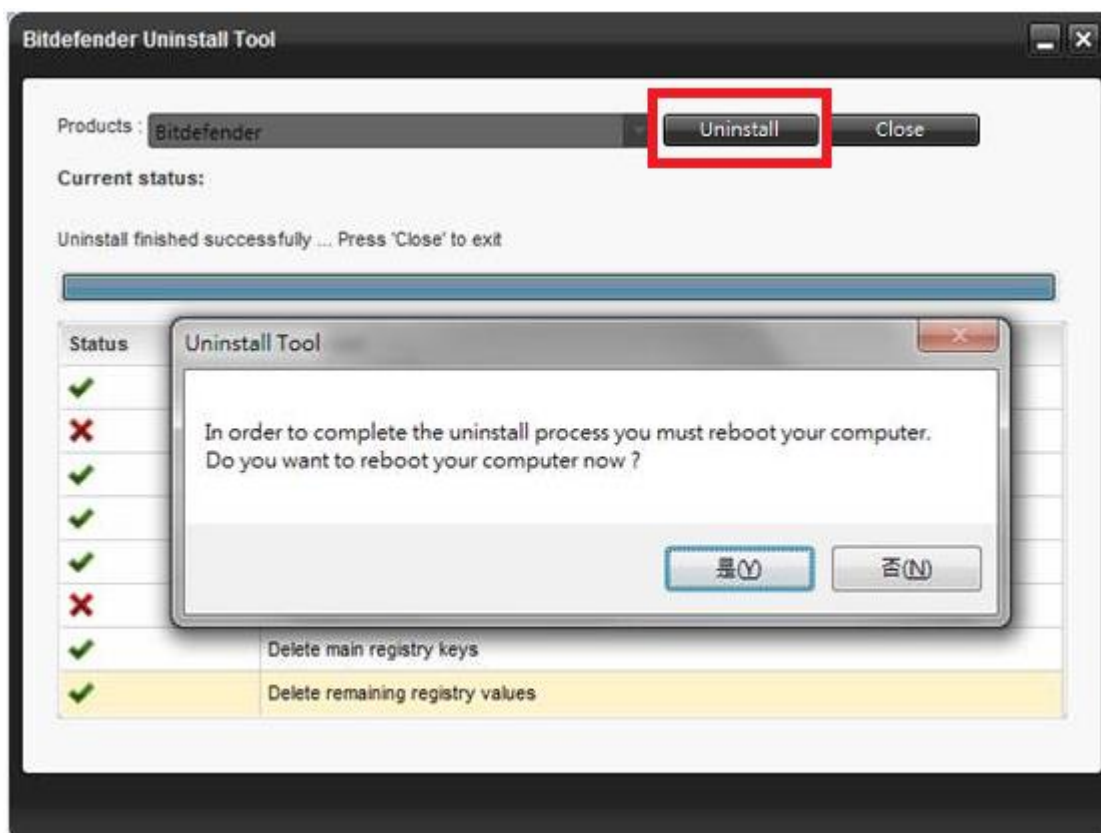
Bitdefender Uninstall Tool

Products : Bitdefender

Uninstall

Close

Current status:

Uninstall finished successfully ... Press 'Close' to exit

Status

Uninstall Tool

In order to complete the uninstall process you must reboot your computer.
Do you want to reboot your computer now ?

是(Y)

否(N)

Delete main registry keys

Delete remaining registry values